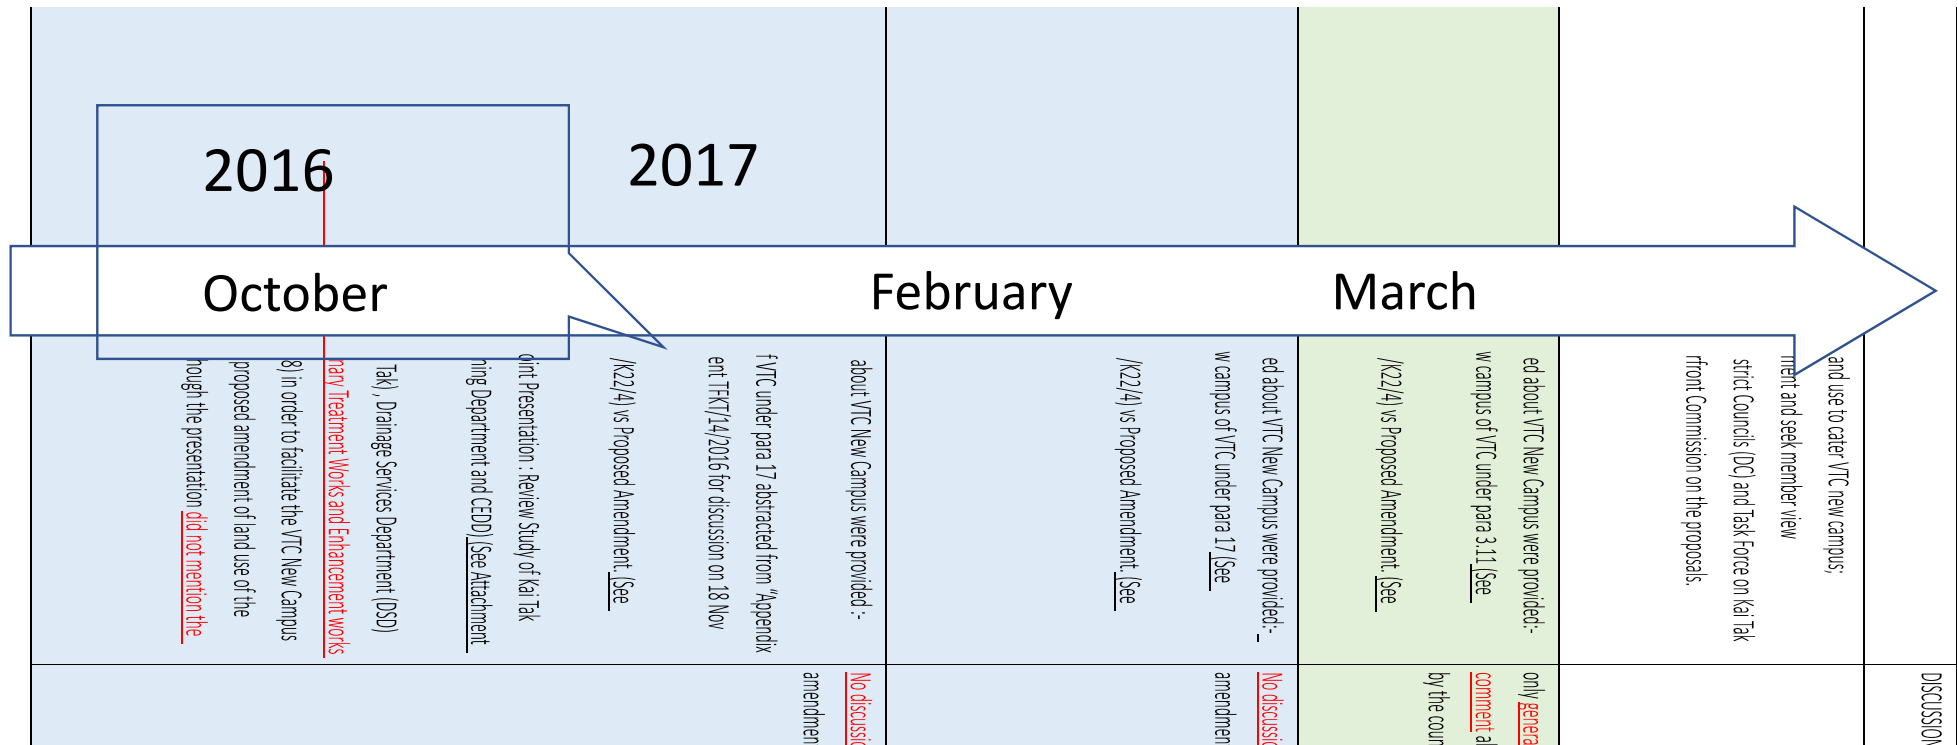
2016

2017

October

February

March

about VTC New Campus were provided :-

f VTC under para 17 abstracted from "Appendix

ent TFKT/14/2016 for discussion on 18 Nov

/K22/4) vs Proposed Amendment. (See

oint Presentation : Review Study of Kai Tak

ning Department and CEDD) (See Attachment

Tak) , Drainage Services Department (DSD)

nary Treatment Works and Enhancement works

8) in order to facilitate the VTC New Campus

proposed amendment of land use of the

hough the presentation did not mention the

ed about VTC New Campus were provided:-

w campus of VTC under para 17 (See

/K22/4) vs Proposed Amendment. (See

ed about VTC New Campus were provided:-

w campus of VTC under para 3.11 (See

/K22/4) vs Proposed Amendment. (See

rfront Commission on the proposals.

strict Councils (DC) and Task Force on Kai Tak

ment and seek member view

and use to cater VTC new campus;

No discussi

amendmen

No discussi

amendmen

only genera

comment a

by the coun

DISCUSSIO